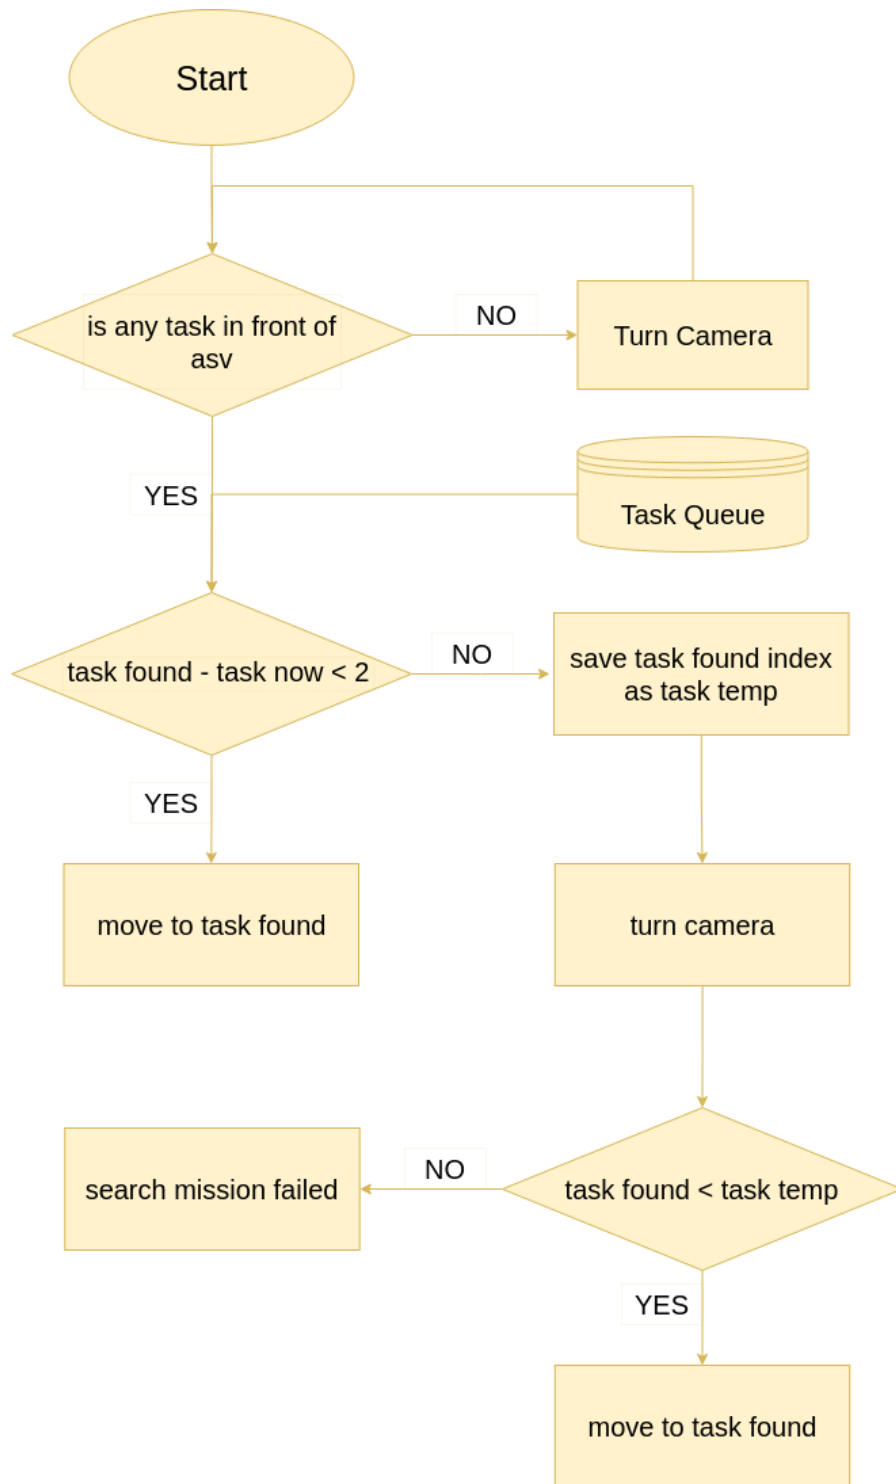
Start

is any task in front of asv

NO

Turn Camera

YES

Task Queue

task found - task now < 2

NO

save task found index as task temp

YES

move to task found

turn camera

search mission failed

NO

task found < task temp

YES

move to task found